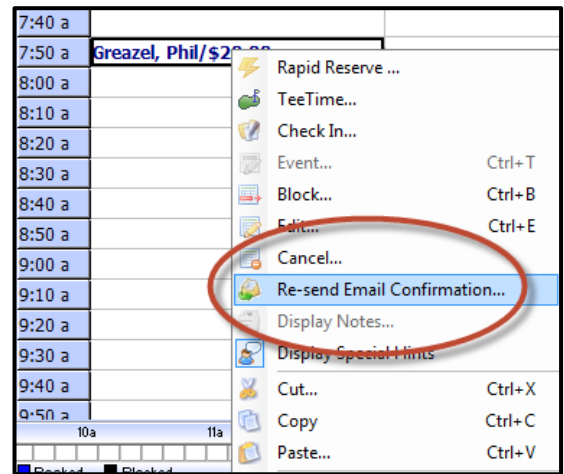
7:40 a
7:50 a Greazel, Phil/$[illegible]
8:00 a
8:10 a
8:20 a
8:30 a
8:40 a
8:50 a
9:00 a
9:10 a
9:20 a
9:30 a
9:40 a
9:50 a

10a
11a

Booked Blocked

Rapid Reserve ...
TeeTime...
Check In...
Event... Ctrl+T
Block... Ctrl+B
Edit... Ctrl+E
Cancel...
Re-send Email Confirmation...
Display Notes...
Display Special Hints
Cut... Ctrl+X
Copy Ctrl+C
Paste... Ctrl+V